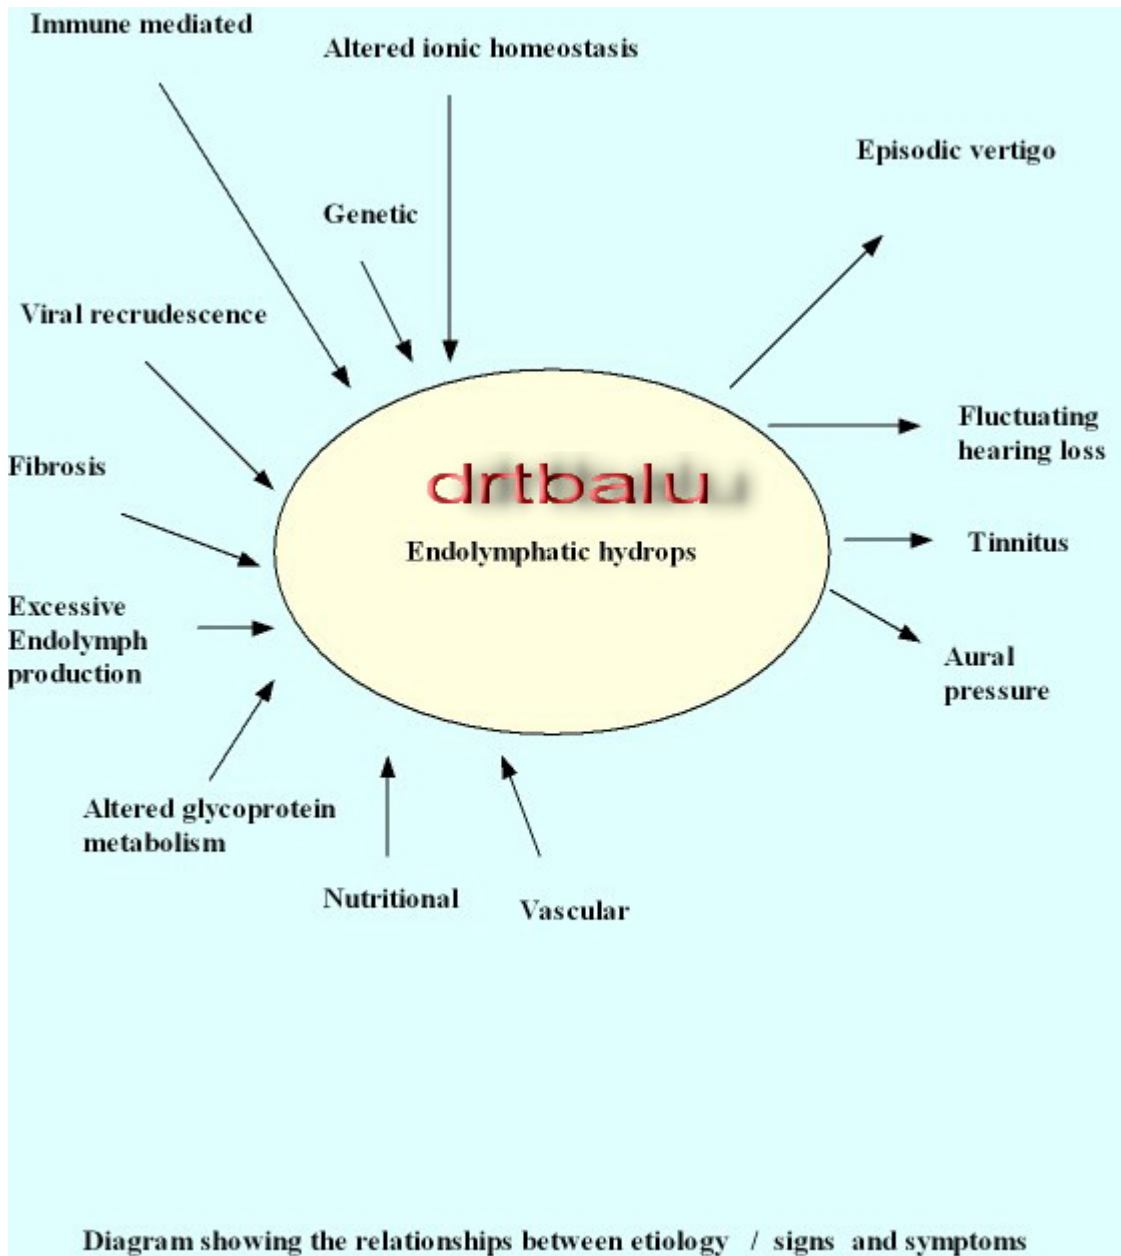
Immune mediated

Altered ionic homeostasis

Episodic vertigo

Genetic

Viral recrudescence

Fluctuating hearing loss

drtbalu

Fibrosis

Endolymphatic hydrops

Tinnitus

Excessive Endolymph production

Aural pressure

Altered glycoprotein metabolism

Nutritional

Vascular

Diagram showing the relationships between etiology / signs and symptoms